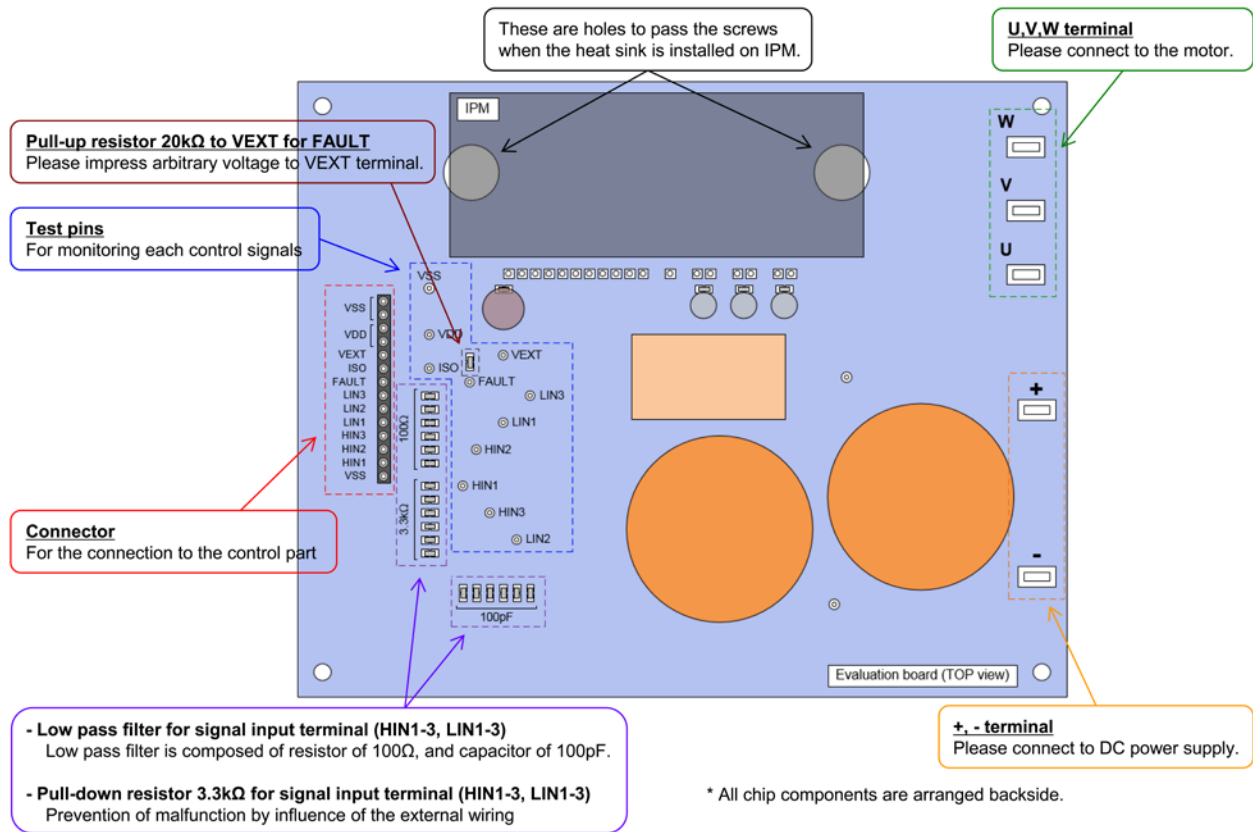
These are holes to pass the screws when the heat sink is installed on IPM.

U,V,W terminal
Please connect to the motor.

Pull-up resistor 20kΩ to VEXT for FAULT
Please impress arbitrary voltage to VEXT terminal.

Test pins
For monitoring each control signals

IPM

W
V
U

VSS
VSS
VDD
VEXT
ISO
FAULT
LIN3
LIN2
LIN1
HIN3
HIN2
HIN1
VSS

VDD
ISO
VEXT
FAULT
LIN3
LIN1
HIN2
HIN1
HIN3
LIN2

100Ω
3.3kΩ
100pF

+
-

Connector
For the connection to the control part

Evaluation board (TOP view)

- Low pass filter for signal input terminal (HIN1-3, LIN1-3)
Low pass filter is composed of resistor of 100Ω, and capacitor of 100pF.

- Pull-down resistor 3.3kΩ for signal input terminal (HIN1-3, LIN1-3)
Prevention of malfunction by influence of the external wiring

+, - terminal
Please connect to DC power supply.

* All chip components are arranged backside.